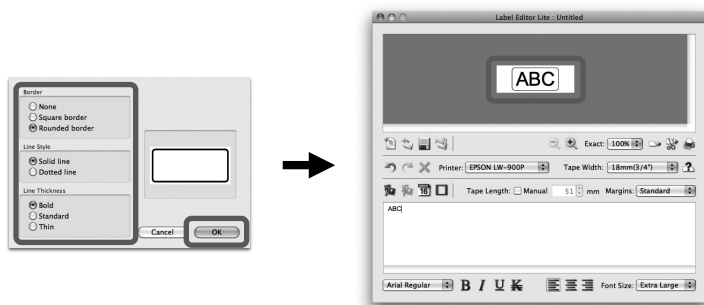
Border
None
Square border
Rounded border

Line Style
Solid line
Dotted line

Line Thickness
Bold
Standard
Thin

Cancel
OK

Label Editor Lite : Untitled

ABC

Exact: 100%

Printer: EPSON LW-900P
Tape Width: 18mm(3/4")

Tape Length: Manual 51 mm Margins: Standard

ABC

Arial Regular B I U K
Font Size: Extra Large